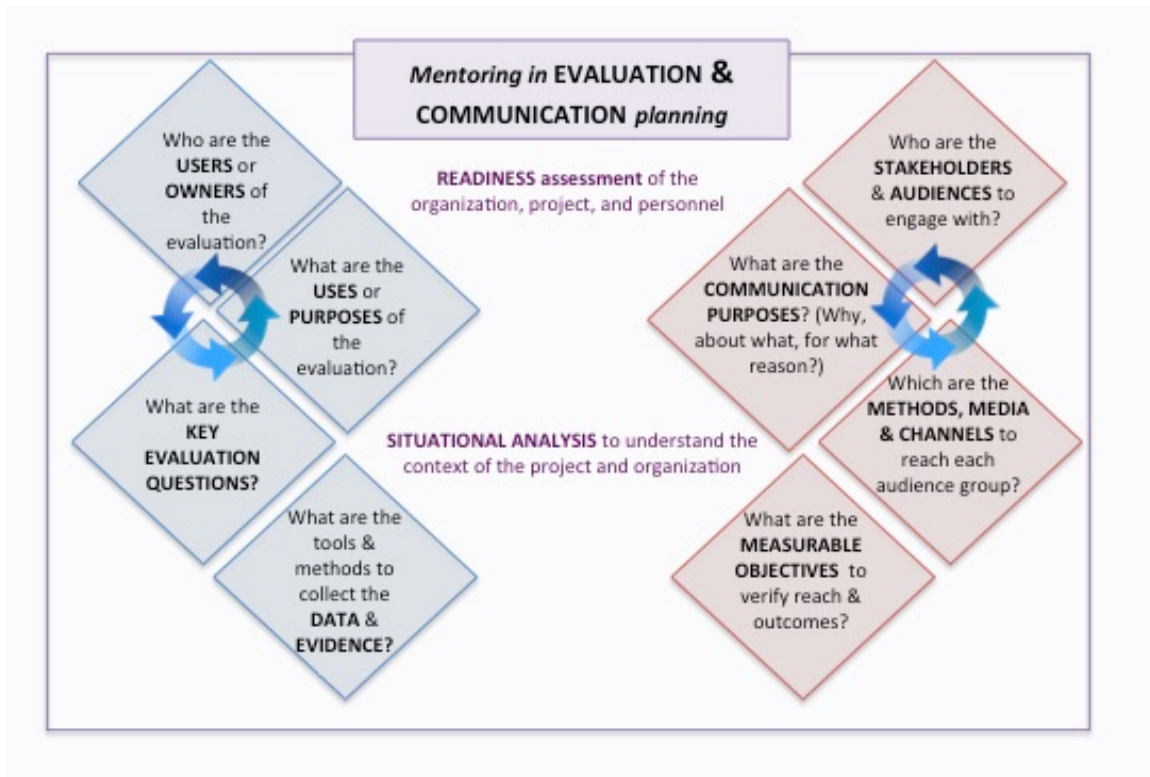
Mentoring in EVALUATION & COMMUNICATION planning

Who are the USERS or OWNERS of the evaluation?

What are the USES or PURPOSES of the evaluation?

What are the KEY EVALUATION QUESTIONS?

What are the tools & methods to collect the DATA & EVIDENCE?

READINESS assessment of the organization, project, and personnel

SITUATIONAL ANALYSIS to understand the context of the project and organization

Who are the STAKEHOLDERS & AUDIENCES to engage with?

What are the COMMUNICATION PURPOSES? (Why, about what, for what reason?)

Which are the METHODS, MEDIA & CHANNELS to reach each audience group?

What are the MEASURABLE OBJECTIVES to verify reach & outcomes?